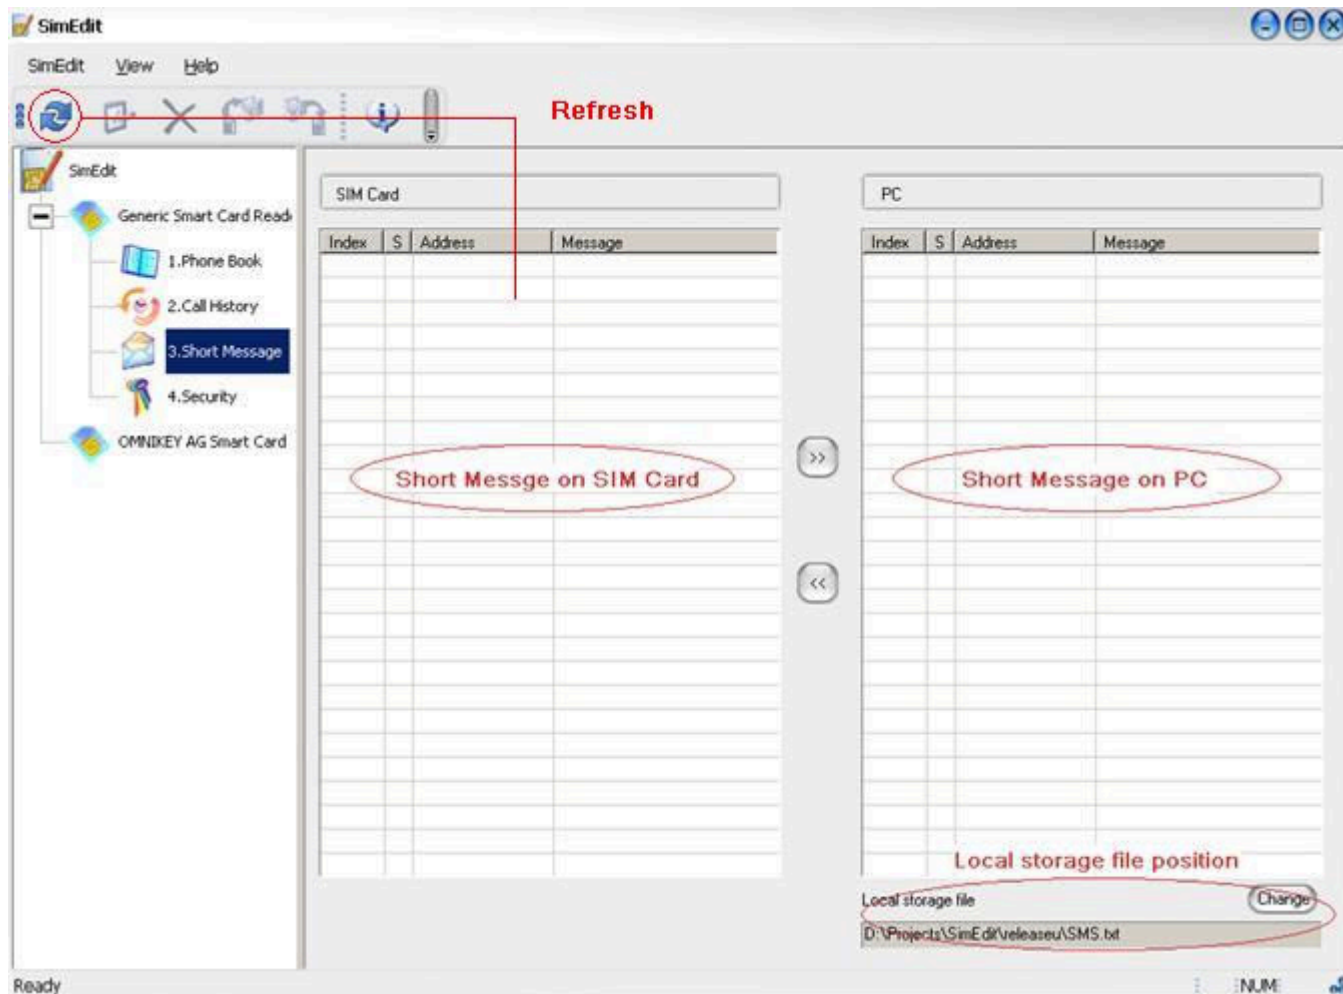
SimEdit

SimEdit View Help

Refresh

SimEdit
Generic Smart Card Read
1.Phone Book
2.Call History
3.Short Message
4.Security
OMNIKEY AG Smart Card

SIM Card

| Index | S | Address | Message |
|---|---|---|---|

Short Messge on SIM Card

>>

<<

PC

| Index | S | Address | Message |
|---|---|---|---|

Short Message on PC

Local storage file position

Local storage file
Change
D:\Projects\SimEdit\release\SMS.txt

Ready
NUM